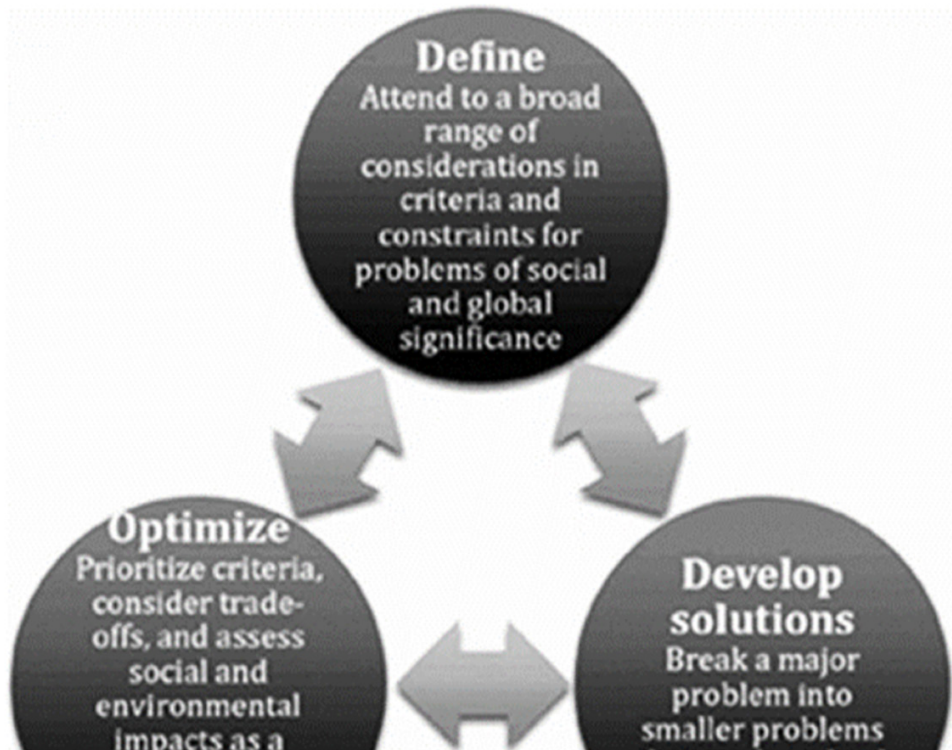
Define
Attend to a broad range of considerations in criteria and constraints for problems of social and global significance

Optimize
Prioritize criteria, consider trade-offs, and assess social and environmental impacts as a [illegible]

Develop solutions
Break a major problem into smaller problems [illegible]